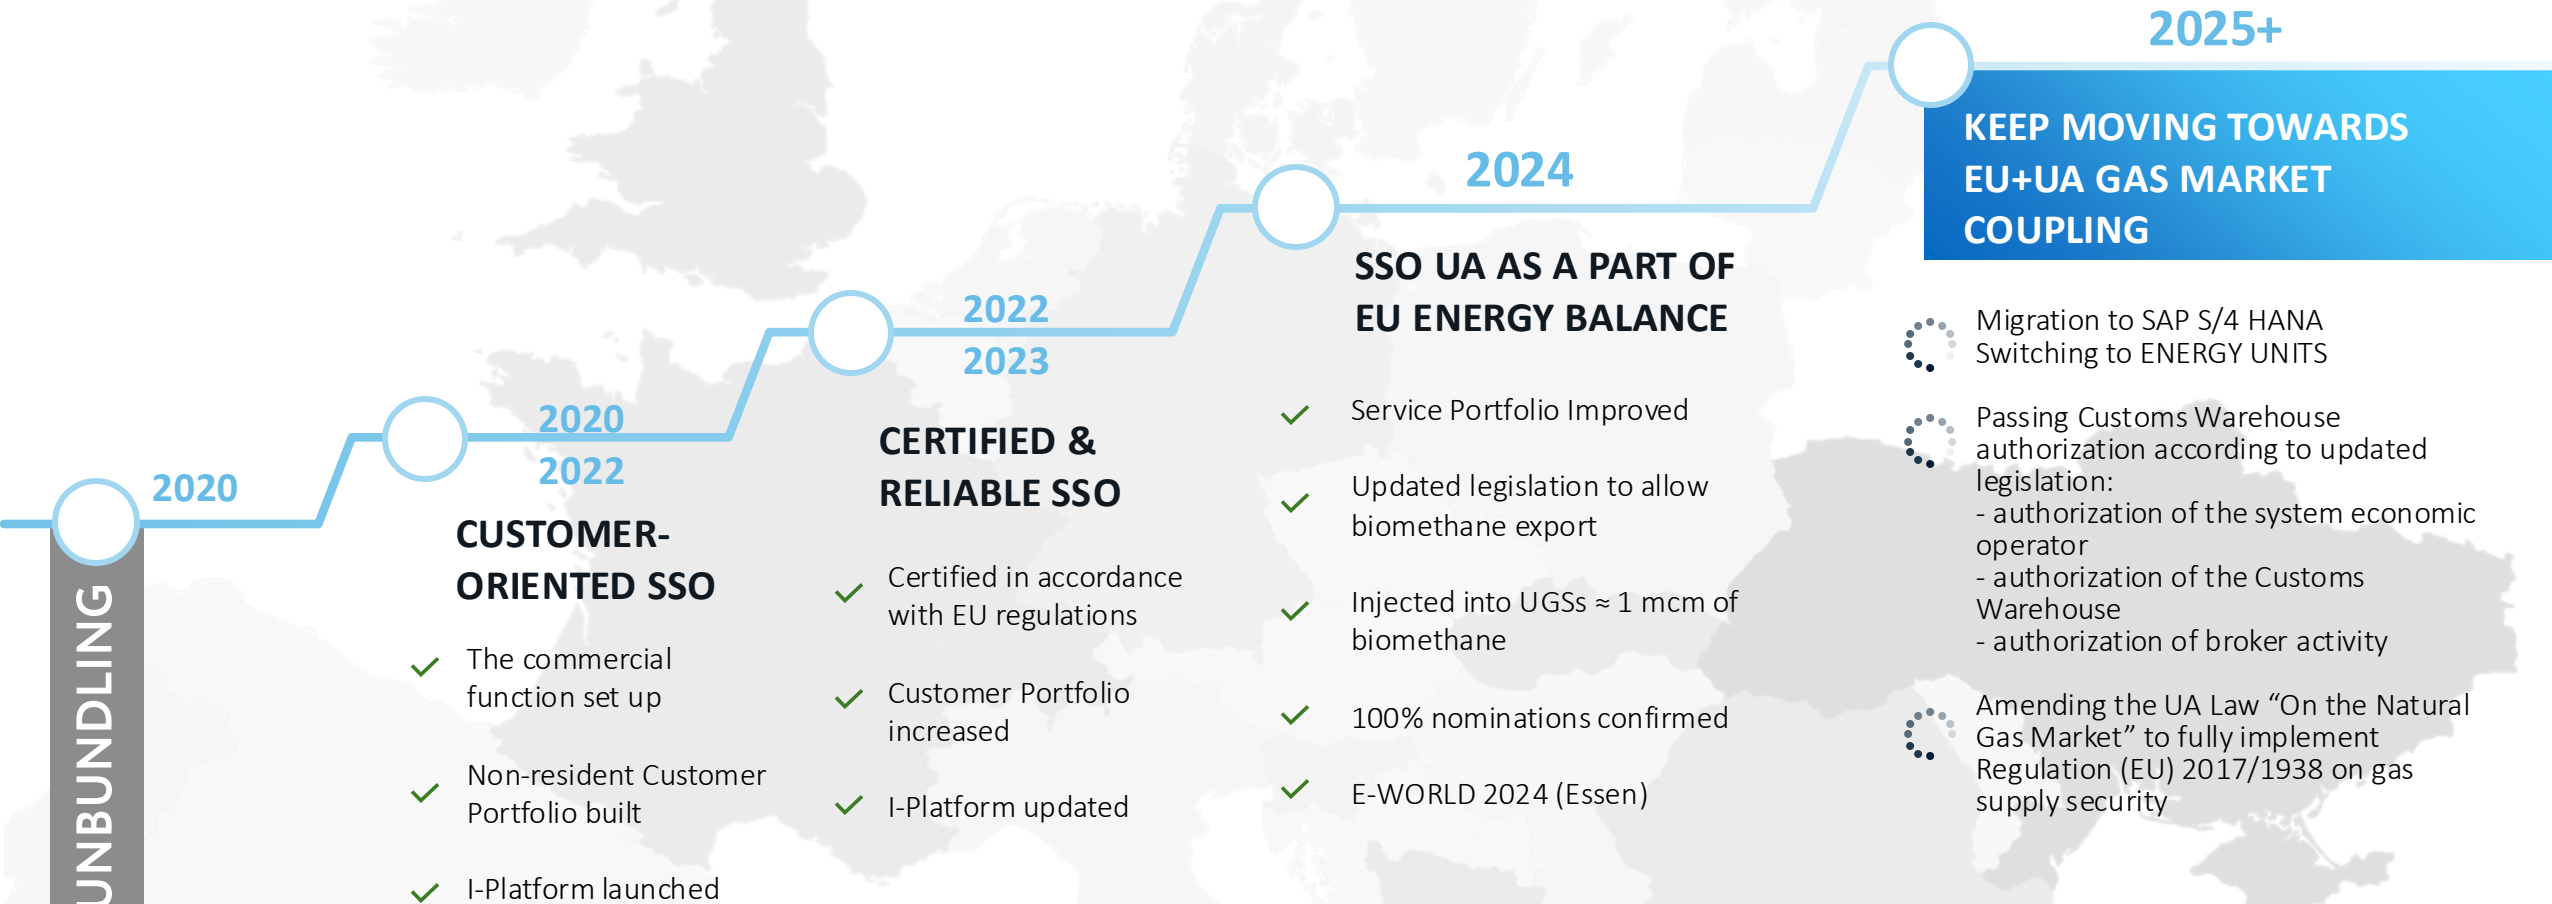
2020

UNBUNDLING

2020
2022

CUSTOMER-ORIENTED SSO

The commercial function set up

Non-resident Customer Portfolio built

I-Platform launched

2022
2023

CERTIFIED & RELIABLE SSO

Certified in accordance with EU regulations

Customer Portfolio increased

I-Platform updated

2024

SSO UA AS A PART OF EU ENERGY BALANCE

Service Portfolio Improved

Updated legislation to allow biomethane export

Injected into UGSs ≈ 1 mcm of biomethane

100% nominations confirmed

E-WORLD 2024 (Essen)

2025+

KEEP MOVING TOWARDS EU+UA GAS MARKET COUPLING

Migration to SAP S/4 HANA
Switching to ENERGY UNITS

Passing Customs Warehouse authorization according to updated legislation:
- authorization of the system economic operator
- authorization of the Customs Warehouse
- authorization of broker activity

Amending the UA Law “On the Natural Gas Market” to fully implement Regulation (EU) 2017/1938 on gas supply security